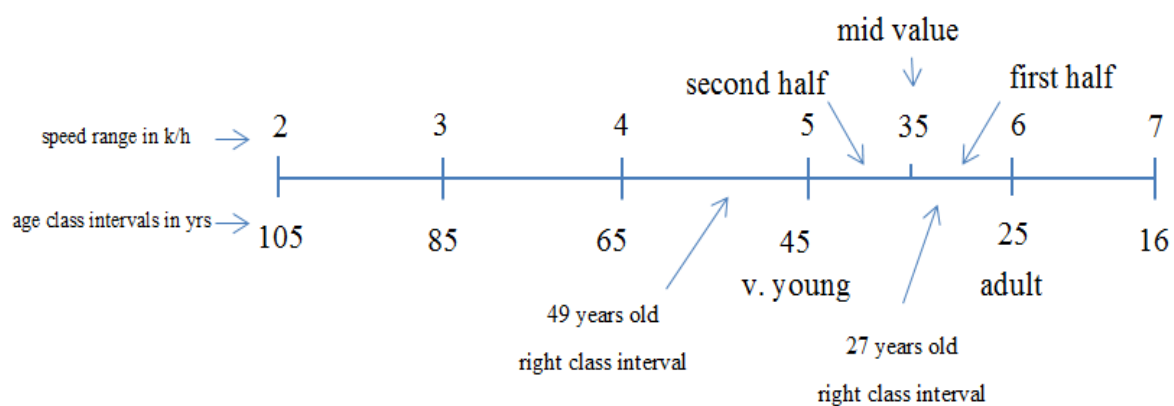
mid value

second half

first half

speed range in k/h

2

3

4

5

35

6

7

age class intervals in yrs

105

85

65

45

25

16

v. young

adult

49 years old

right class interval

27 years old

right class interval